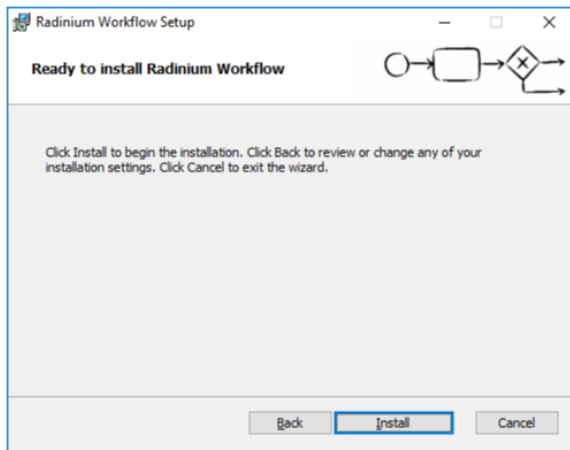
Radinium Workflow Setup

Ready to install Radinium Workflow

Click Install to begin the installation. Click Back to review or change any of your installation settings. Click Cancel to exit the wizard.

Back
Install
Cancel